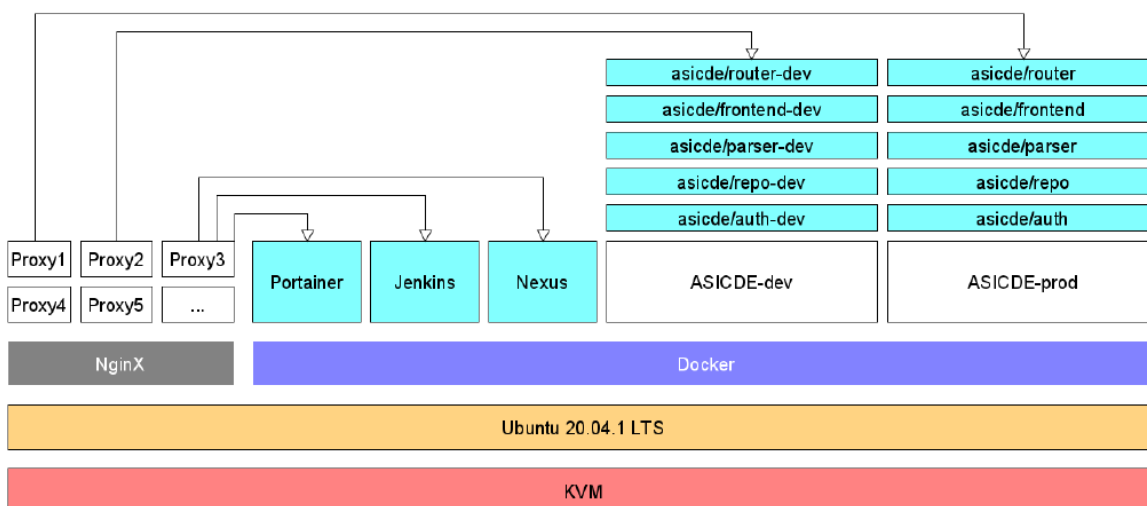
asicde/router-dev
asicde/frontend-dev
asicde/parser-dev
asicde/repo-dev
asicde/auth-dev

asicde/router
asicde/frontend
asicde/parser
asicde/repo
asicde/auth

Proxy1
Proxy2
Proxy3
Proxy4
Proxy5
...

Portainer
Jenkins
Nexus
ASICDE-dev
ASICDE-prod

NginX
Docker
Ubuntu 20.04.1 LTS
KVM